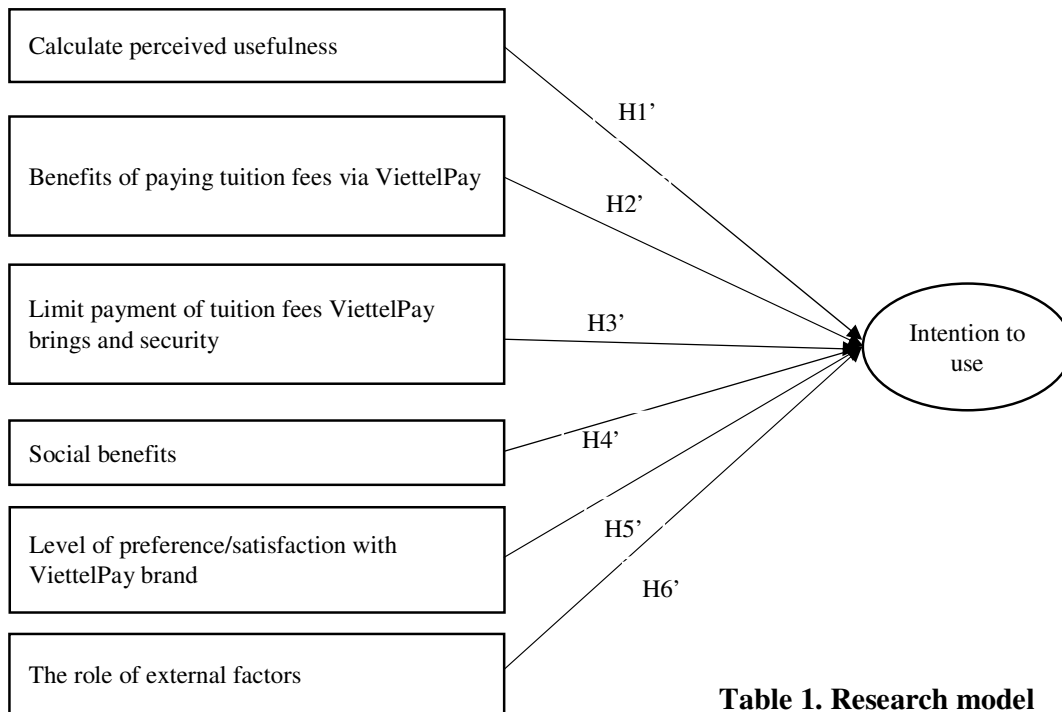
Calculate perceived usefulness

H1'

Benefits of paying tuition fees via ViettelPay

H2'

Limit payment of tuition fees ViettelPay brings and security

H3'

Intention to use

Social benefits

H4'

Level of preference/satisfaction with ViettelPay brand

H5'

H6'

The role of external factors

**Table 1. Research model**